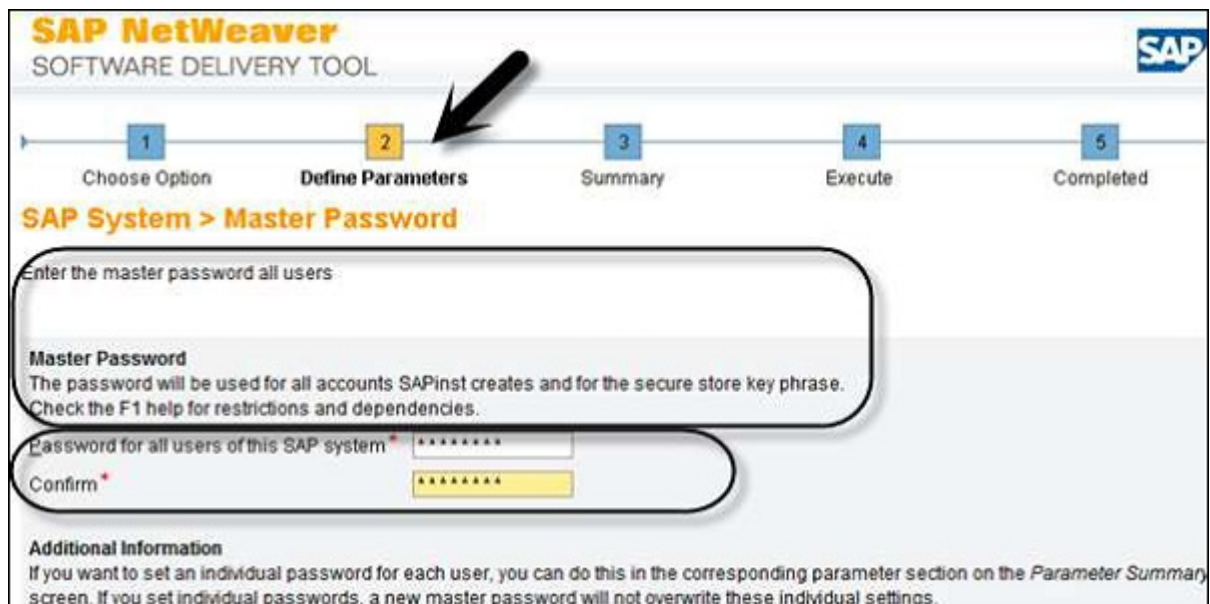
SAP NetWeaver
SOFTWARE DELIVERY TOOL

SAP

1 Choose Option
2 Define Parameters
3 Summary
4 Execute
5 Completed

SAP System > Master Password

Enter the master password all users

Master Password
The password will be used for all accounts SAPinst creates and for the secure store key phrase. Check the F1 help for restrictions and dependencies.

Password for all users of this SAP system* ********
Confirm* ********

Additional Information
If you want to set an individual password for each user, you can do this in the corresponding parameter section on the Parameter Summary screen. If you set individual passwords, a new master password will not overwrite these individual settings.